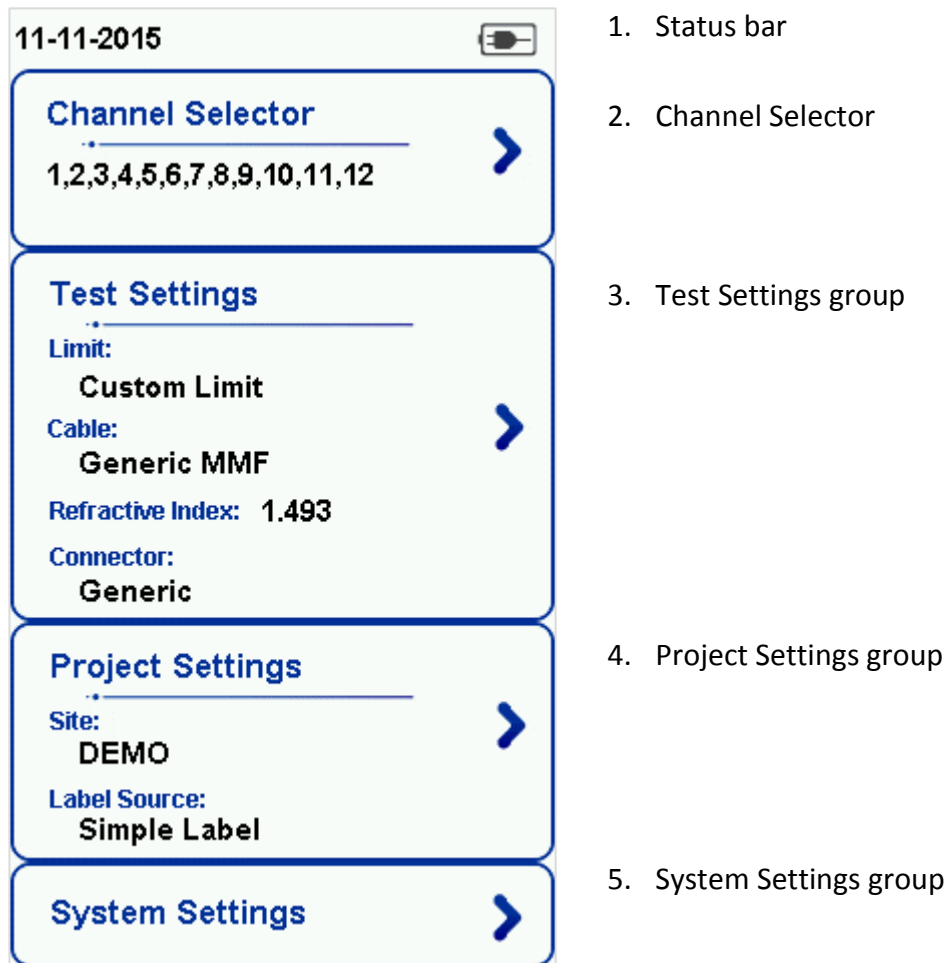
11-11-2015

Channel Selector

1,2,3,4,5,6,7,8,9,10,11,12

Test Settings

Limit:

Custom Limit

Cable:

Generic MMF

Refractive Index: 1.493

Connector:

Generic

Project Settings

Site:

DEMO

Label Source:

Simple Label

System Settings

1. Status bar
2. Channel Selector
3. Test Settings group
4. Project Settings group
5. System Settings group